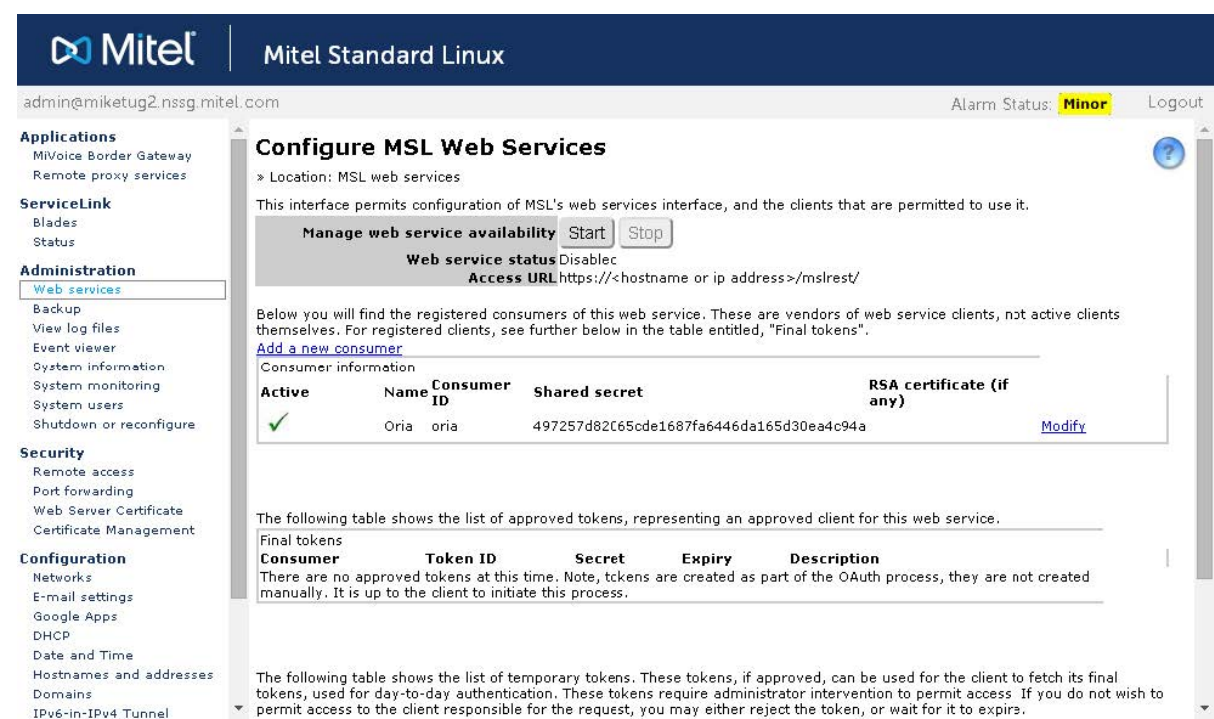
Mitel | Mitel Standard Linux

admin@miketug2.nssg.mitel.com

Alarm Status: Minor

Logout

Applications
MiVoice Border Gateway
Remote proxy services

ServiceLink
Blades
Status

Administration
Web services
Backup
View log files
Event viewer
System information
System monitoring
System users
Shutdown or reconfigure

Security
Remote access
Port forwarding
Web Server Certificate
Certificate Management

Configuration
Networks
E-mail settings
Google Apps
DHCP
Date and Time
Hostnames and addresses
Domains
IPv6-in-IPv4 Tunnel

Configure MSL Web Services

» Location: MSL web services

This interface permits configuration of MSL's web services interface, and the clients that are permitted to use it.

Manage web service availability Start Stop
Web service status Disablec
Access URL https://<hostname or ip address>/mslrest/

Below you will find the registered consumers of this web service. These are vendors of web service clients, not active clients themselves. For registered clients, see further below in the table entitled, "Final tokens".

Add a new consumer

Consumer information

| Active | Name | Consumer ID | Shared secret | RSA certificate (if any) | |
|---|---|---|---|---|---|
| ✓ | Oria | oria | 497257d82c65cde1687fa6446da165d30ea4c94a | | Modify |

The following table shows the list of approved tokens, representing an approved client for this web service.

Final tokens

| Consumer | Token ID | Secret | Expiry | Description |
|---|---|---|---|---|

There are no approved tokens at this time. Note, tckens are created as part of the OAuth process, they are not created manually. It is up to the client to initiate this process.

The following table shows the list of temporary tokens. These tokens, if approved, can be used for the client to fetch its final tokens, used for day-to-day authentication. These tokens require administrator intervention to permit access If you do not wish to permit access to the client responsible for the request, you may either reject the token, or wait for it to expire.